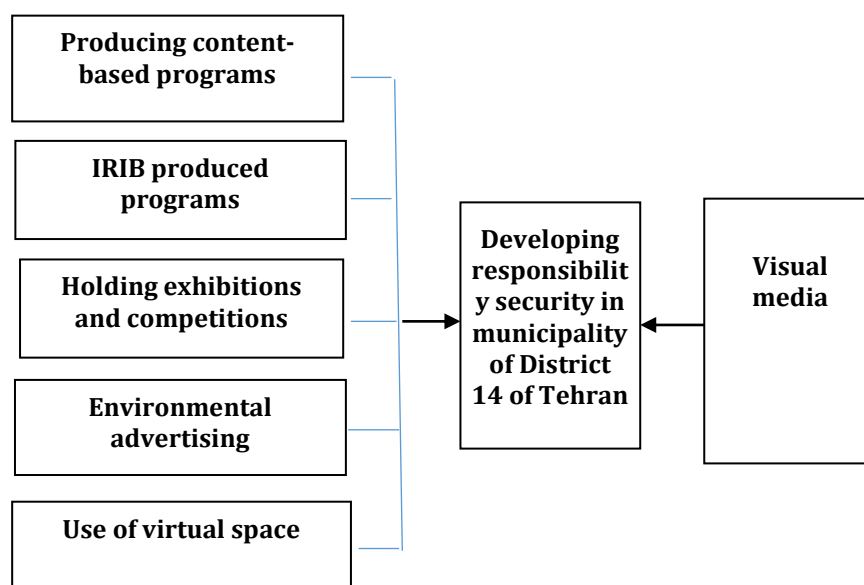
Producing content-based programs

IRIB produced programs

Holding exhibitions and competitions

Environmental advertising

Use of virtual space

Developing responsibility security in municipality of District 14 of Tehran

Visual media